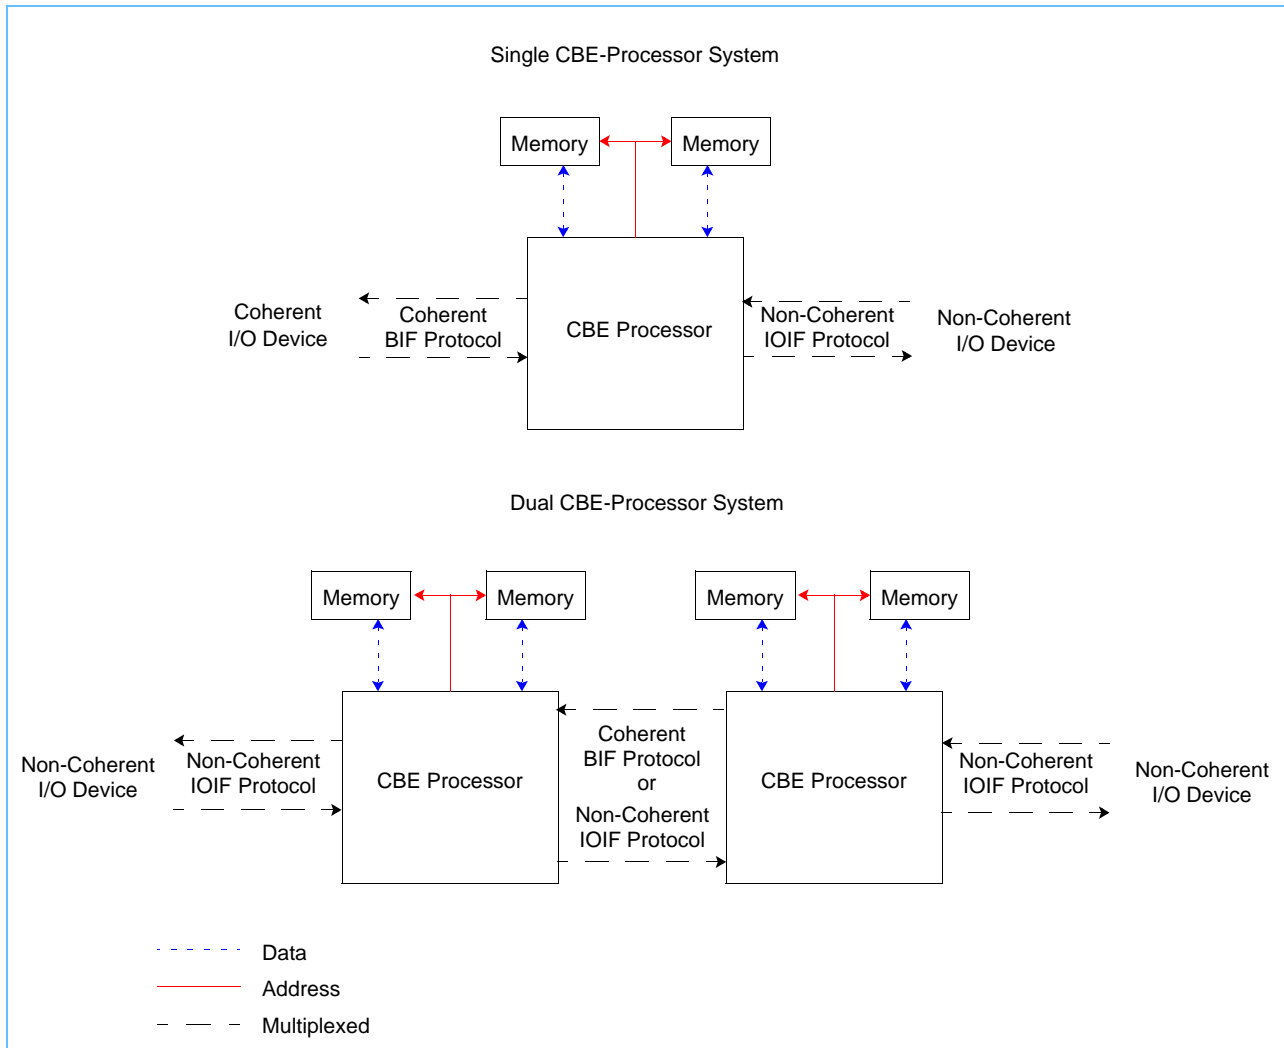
Single CBE-Processor System

Memory

Memory

Coherent I/O Device

Coherent BIF Protocol

CBE Processor

Non-Coherent IOIF Protocol

Non-Coherent I/O Device

Dual CBE-Processor System

Memory

Memory

Memory

Memory

Non-Coherent I/O Device

Non-Coherent IOIF Protocol

CBE Processor

Coherent BIF Protocol or Non-Coherent IOIF Protocol

CBE Processor

Non-Coherent IOIF Protocol

Non-Coherent I/O Device

Data

Address

Multiplexed